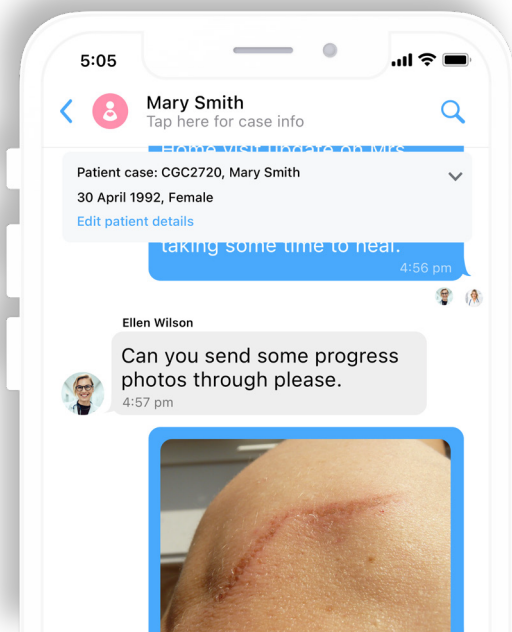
5:05

Mary Smith
Tap here for case info

Home visit update on Mrs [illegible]

Patient case: CGC2720, Mary Smith
30 April 1992, Female
Edit patient details

taking some time to heal.
4:56 pm

Ellen Wilson
Can you send some progress photos through please.
4:57 pm